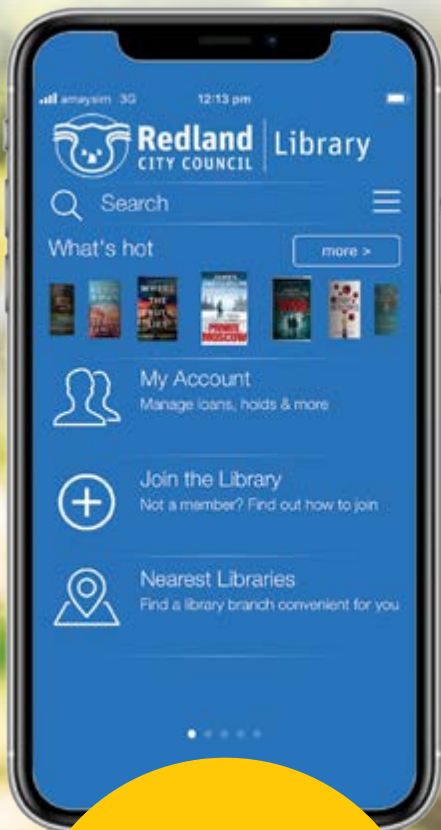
amaysim 3G 12:13 pm

Redland CITY COUNCIL | Library

Search

What's hot

more >

My Account
Manage loans, holds & more

Join the Library
Not a member? Find out how to join

Nearest Libraries
Find a library branch convenient for you